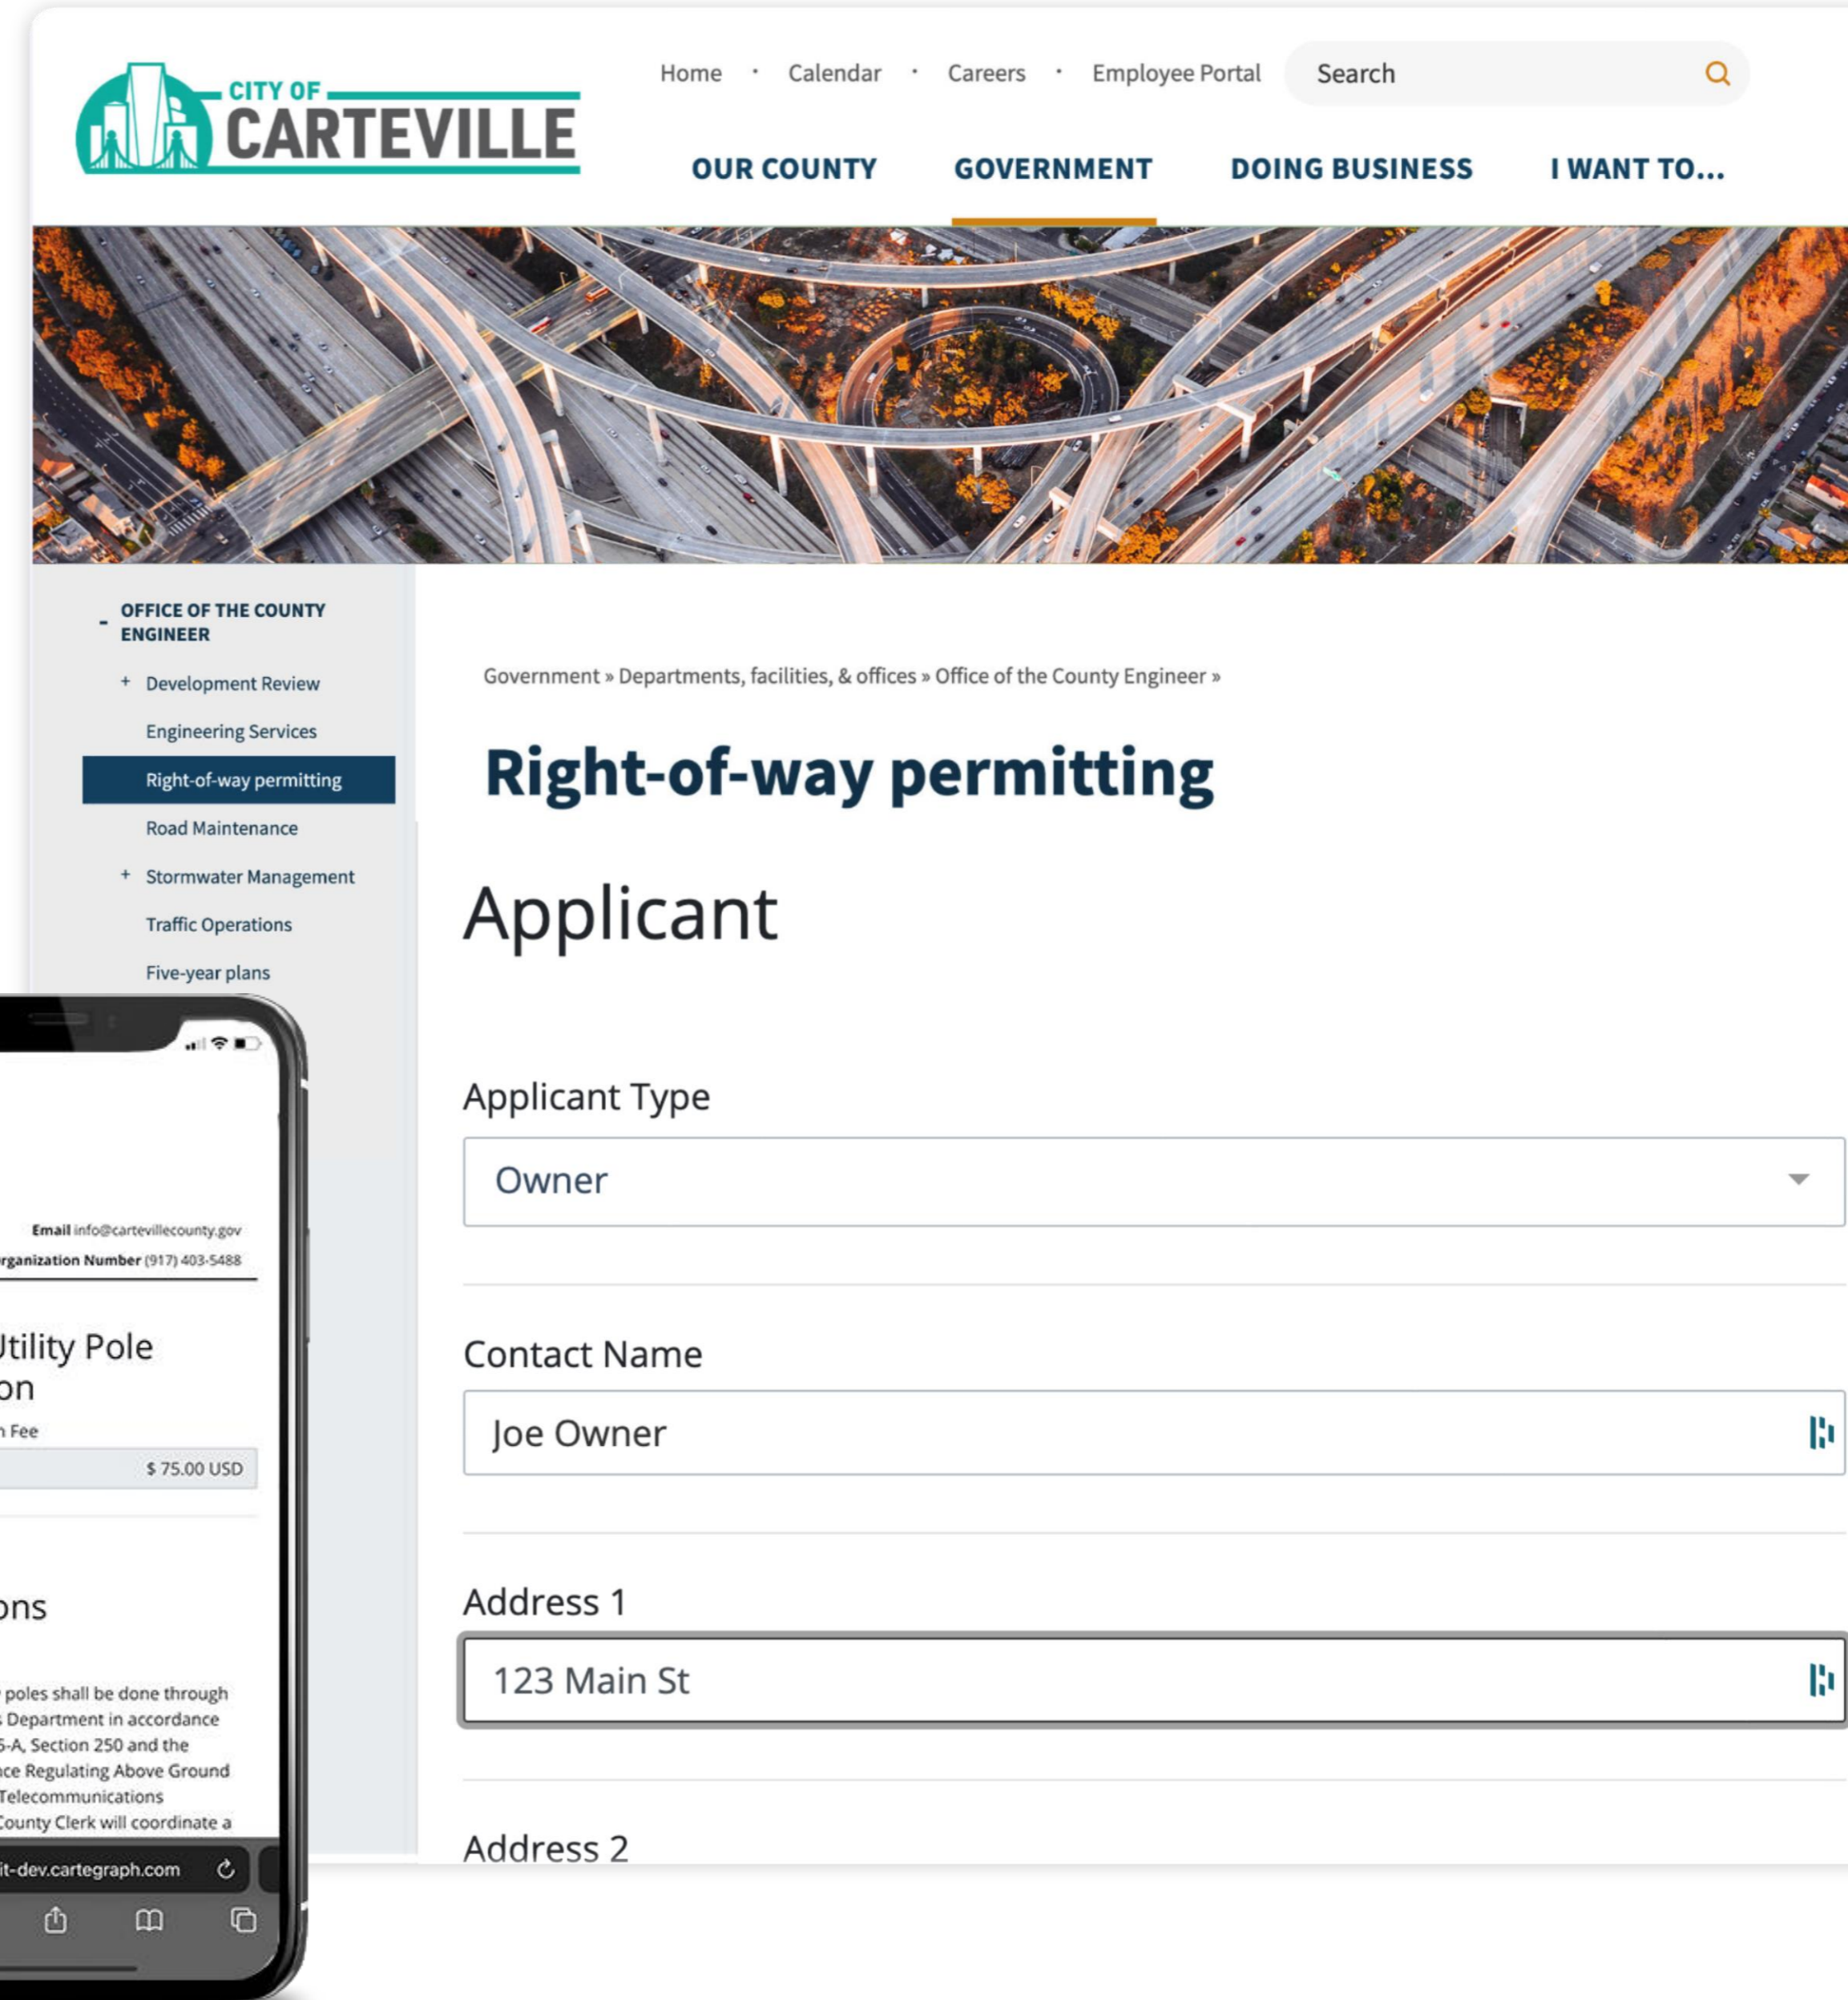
CITY OF CARTEVILLE

Home · Calendar · Careers · Employee Portal

Search

OUR COUNTY GOVERNMENT DOING BUSINESS I WANT TO...

- OFFICE OF THE COUNTY ENGINEER
+ Development Review
Engineering Services
Right-of-way permitting
Road Maintenance
+ Stormwater Management
Traffic Operations
Five-year plans

Government » Departments, facilities, & offices » Office of the County Engineer »

Right-of-way permitting

Applicant

Applicant Type
Owner

Contact Name
Joe Owner

Address 1
123 Main St

Address 2

Email info@cartevillecounty.gov
rganization Number (917) 403-5488

Jtility Pole
on
n Fee
$ 75.00 USD

ons

poles shall be done through
Department in accordance
5-A, Section 250 and the
ce Regulating Above Ground
Telecommunications
County Clerk will coordinate a

it-dev.cartegraph.com